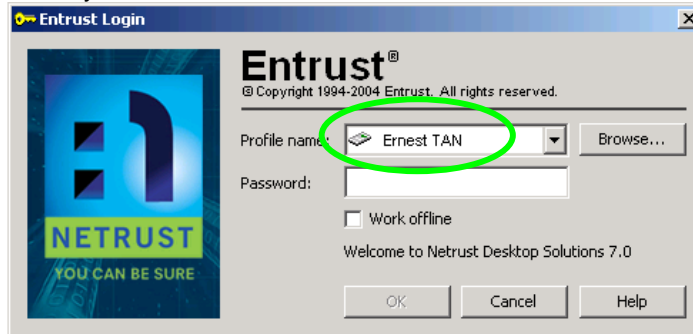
Entrust Login

NETRUST
YOU CAN BE SURE

Entrust®
© Copyright 1994-2004 Entrust. All rights reserved.

Profile name: Ernest TAN Browse...

Password:

Work offline

Welcome to Netrust Desktop Solutions 7.0

OK Cancel Help